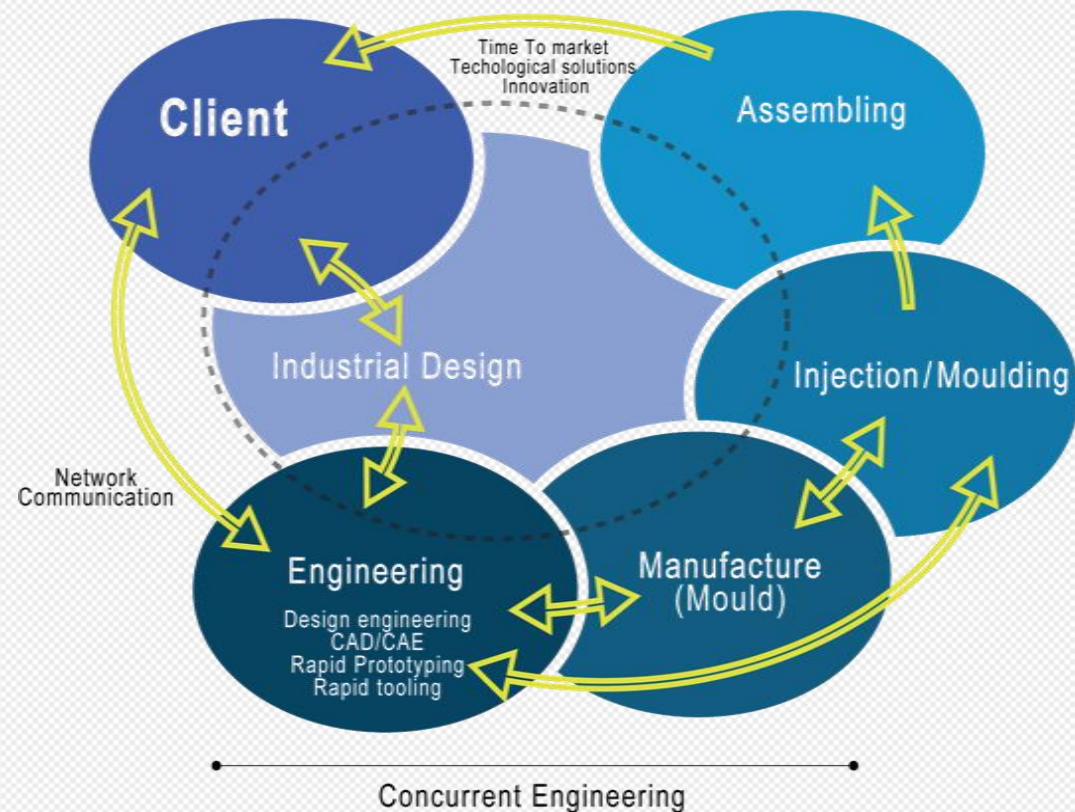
Time To market
Techological solutions
Innovation

Client

Assembling

Industrial Design

Injection/Moulding

Network
Communication

Engineering
Design engineering
CAD/CAE
Rapid Prototyping
Rapid tooling

Manufacture
(Mould)

Concurrent Engineering